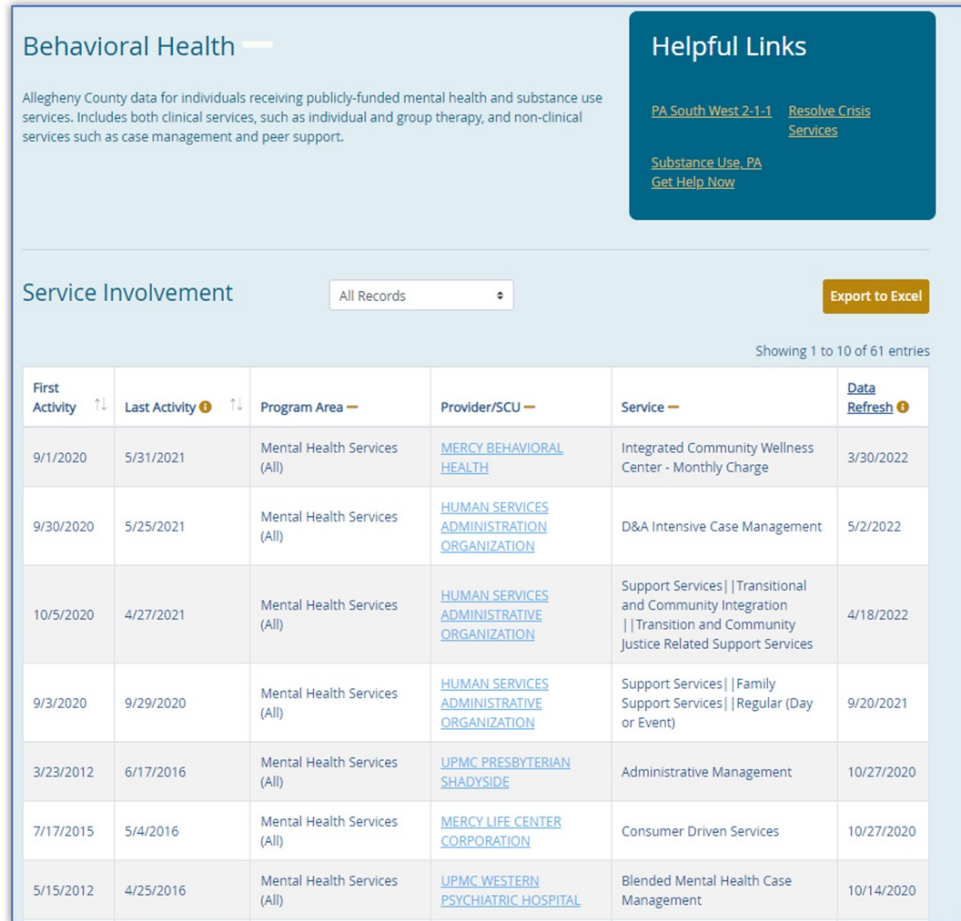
Behavioral Health

Allegheny County data for individuals receiving publicly-funded mental health and substance use services. Includes both clinical services, such as individual and group therapy, and non-clinical services such as case management and peer support.

Helpful Links

PA South West 2-1-1

Resolve Crisis Services

Substance Use, PA Get Help Now

Service Involvement

All Records

Export to Excel

Showing 1 to 10 of 61 entries

| First Activity | Last Activity | Program Area | Provider/SCU | Service | Data Refresh |
|---|---|---|---|---|---|
| 9/1/2020 | 5/31/2021 | Mental Health Services (All) | MERCY BEHAVIORAL HEALTH | Integrated Community Wellness Center - Monthly Charge | 3/30/2022 |
| 9/30/2020 | 5/25/2021 | Mental Health Services (All) | HUMAN SERVICES ADMINISTRATION ORGANIZATION | D&A Intensive Case Management | 5/2/2022 |
| 10/5/2020 | 4/27/2021 | Mental Health Services (All) | HUMAN SERVICES ADMINISTRATIVE ORGANIZATION | Support Services\|\|Transitional and Community Integration \|\|Transition and Community Justice Related Support Services | 4/18/2022 |
| 9/3/2020 | 9/29/2020 | Mental Health Services (All) | HUMAN SERVICES ADMINISTRATIVE ORGANIZATION | Support Services\|\|Family Support Services\|\|Regular (Day or Event) | 9/20/2021 |
| 3/23/2012 | 6/17/2016 | Mental Health Services (All) | UPMC PRESBYTERIAN SHADYSIDE | Administrative Management | 10/27/2020 |
| 7/17/2015 | 5/4/2016 | Mental Health Services (All) | MERCY LIFE CENTER CORPORATION | Consumer Driven Services | 10/27/2020 |
| 5/15/2012 | 4/25/2016 | Mental Health Services (All) | UPMC WESTERN PSYCHIATRIC HOSPITAL | Blended Mental Health Case Management | 10/14/2020 |